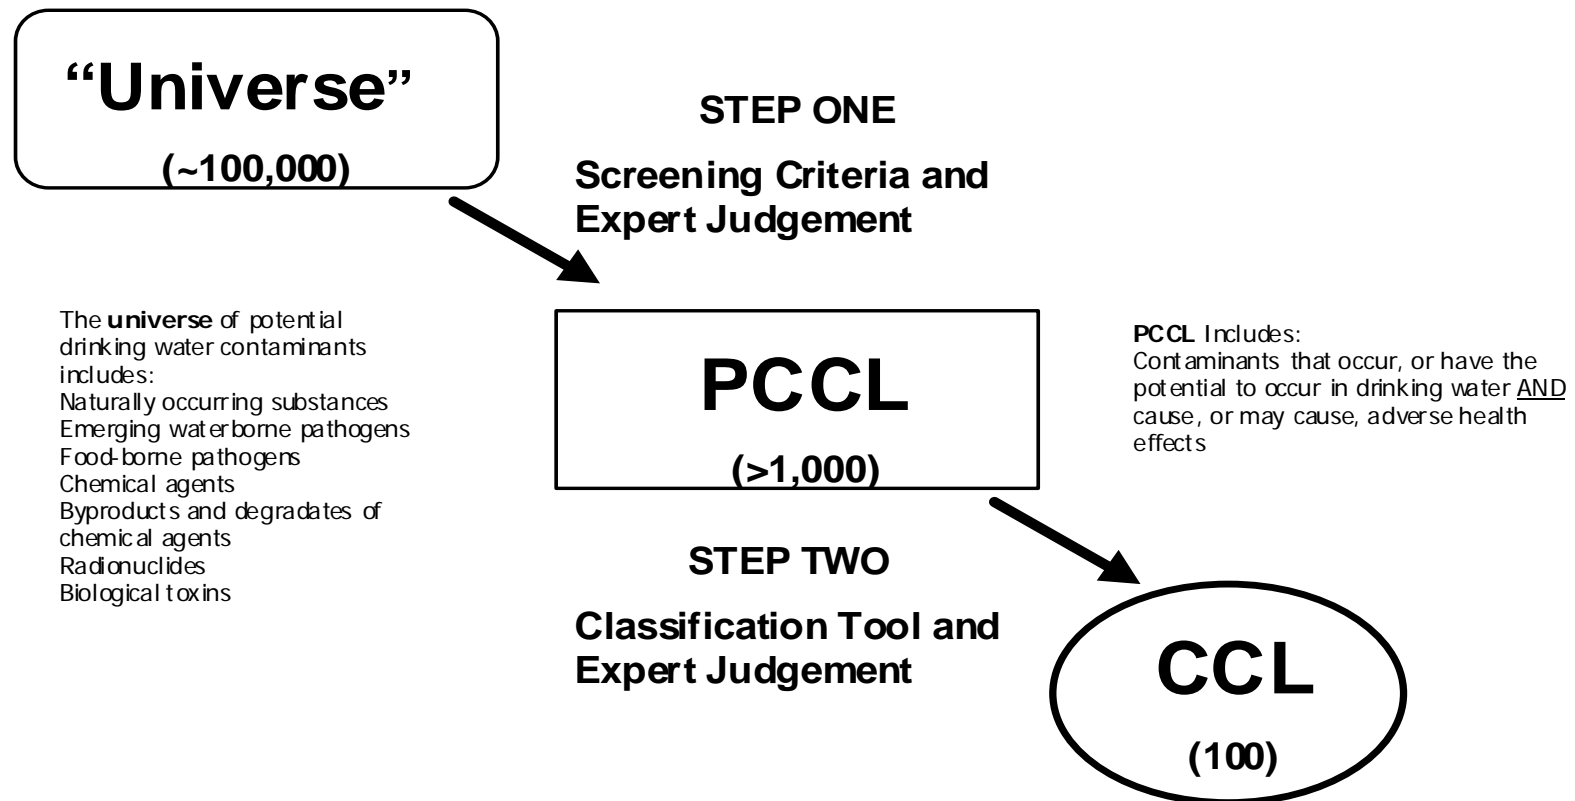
"Universe"

(~100,000)

STEP ONE

Screening Criteria and Expert Judgement

The **universe** of potential drinking water contaminants includes:
Naturally occurring substances
Emerging waterborne pathogens
Food-borne pathogens
Chemical agents
Byproducts and degradates of chemical agents
Radionuclides
Biological toxins

PCCL

(>1,000)

**PCCL** Includes:
Contaminants that occur, or have the potential to occur in drinking water AND cause, or may cause, adverse health effects

STEP TWO

Classification Tool and Expert Judgement

CCL

(100)